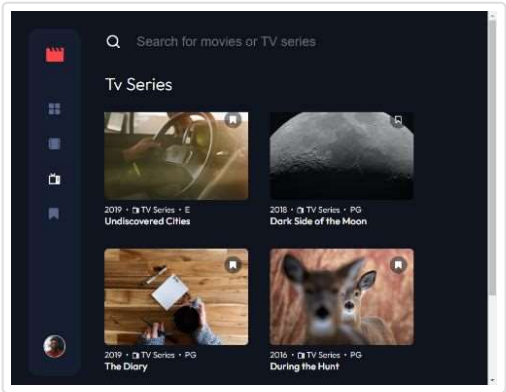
Search for movies or TV series

Tv Series

2019 • TV Series • E
Undiscovered Cities

2018 • TV Series • PG
Dark Side of the Moon

2019 • TV Series • PG
The Diary

2016 • TV Series • PG
During the Hunt